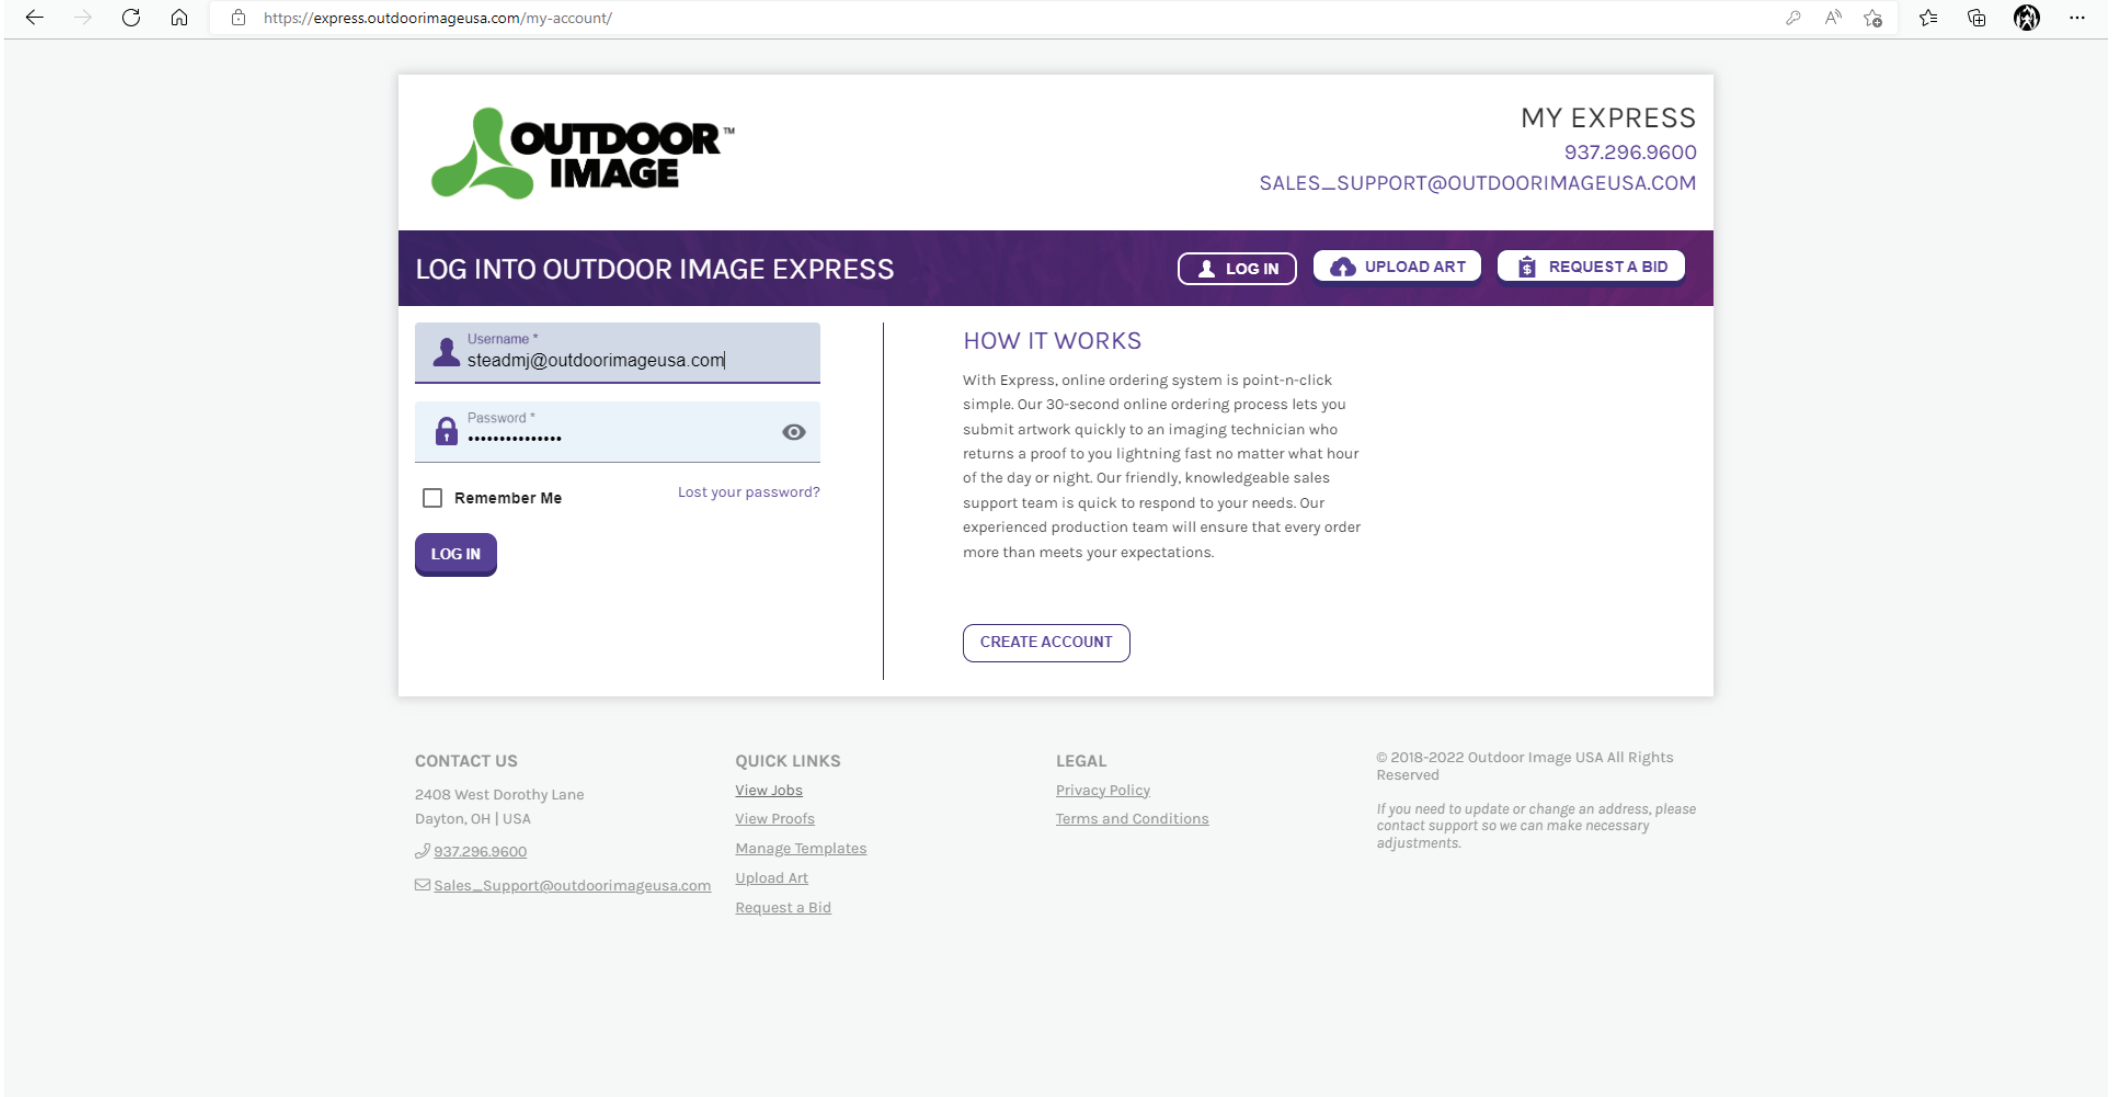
https://express.outdoorimageusa.com/my-account/

OUTDOOR IMAGE™

MY EXPRESS
937.296.9600
SALES_SUPPORT@OUTDOORIMAGEUSA.COM

LOG INTO OUTDOOR IMAGE EXPRESS

LOG IN
UPLOAD ART
REQUEST A BID

Username *
steadmj@outdoorimageusa.com

Password *
•••••••••••••••

Remember Me
Lost your password?

LOG IN

HOW IT WORKS

With Express, online ordering system is point-n-click simple. Our 30-second online ordering process lets you submit artwork quickly to an imaging technician who returns a proof to you lightning fast no matter what hour of the day or night. Our friendly, knowledgeable sales support team is quick to respond to your needs. Our experienced production team will ensure that every order more than meets your expectations.

CREATE ACCOUNT

CONTACT US
2408 West Dorothy Lane
Dayton, OH | USA
937.296.9600
Sales_Support@outdoorimageusa.com

QUICK LINKS
View Jobs
View Proofs
Manage Templates
Upload Art
Request a Bid

LEGAL
Privacy Policy
Terms and Conditions

© 2018-2022 Outdoor Image USA All Rights Reserved

If you need to update or change an address, please contact support so we can make necessary adjustments.